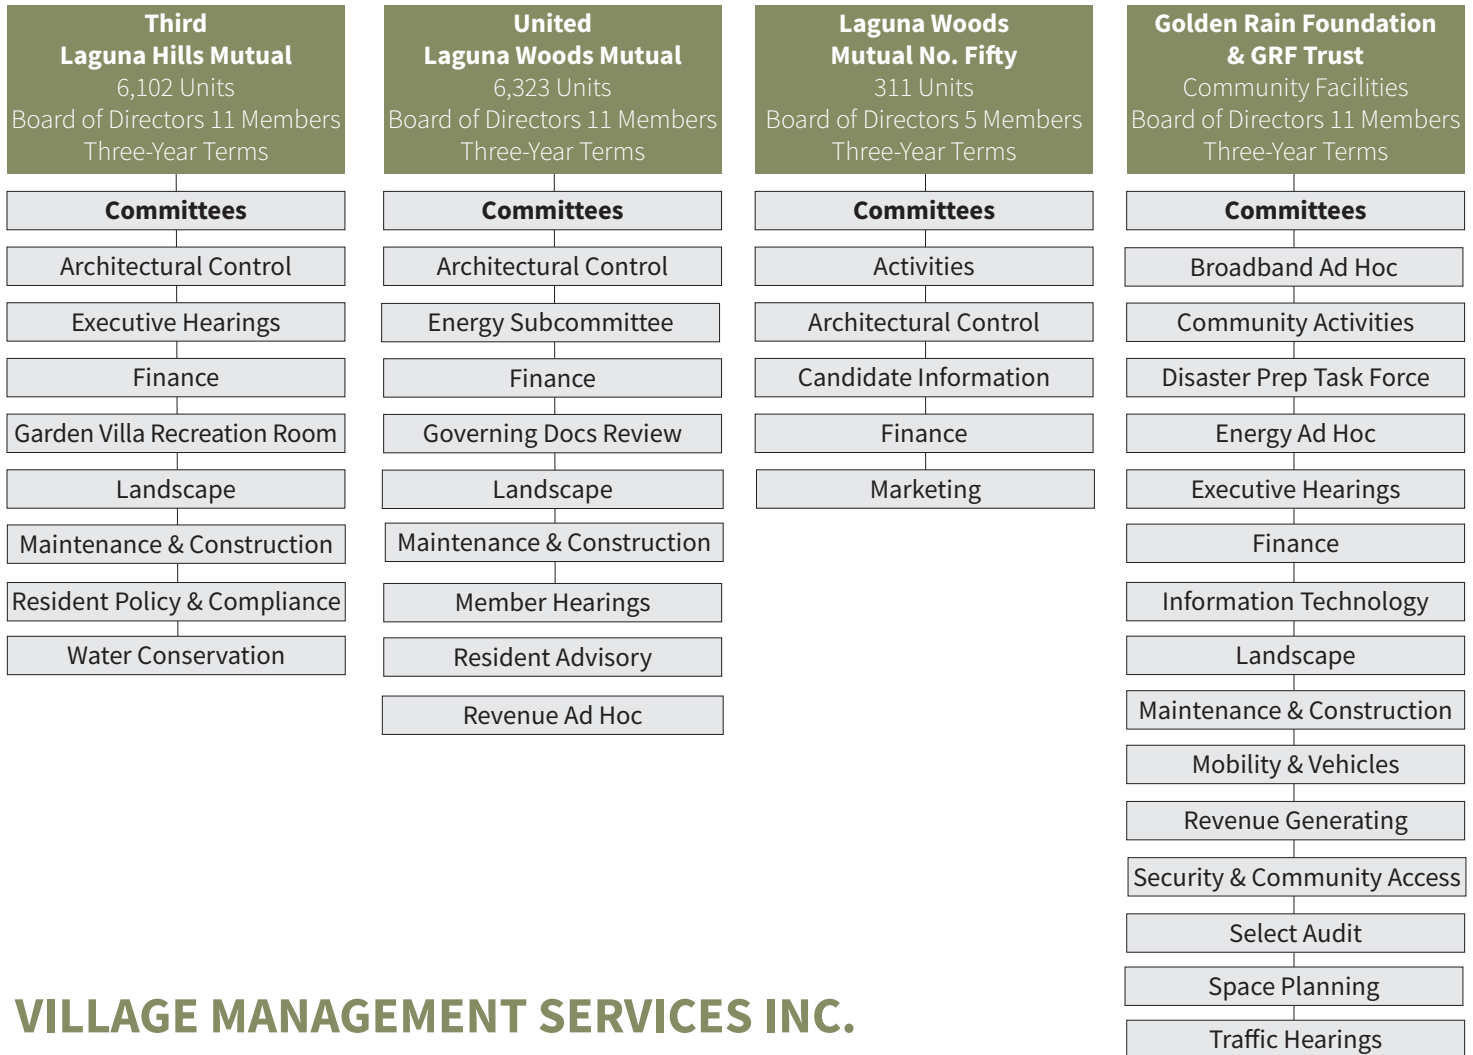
Third
Laguna Hills Mutual
6,102 Units
Board of Directors 11 Members
Three-Year Terms

Committees

Architectural Control

Executive Hearings

Finance

Garden Villa Recreation Room

Landscape

Maintenance & Construction

Resident Policy & Compliance

Water Conservation

United
Laguna Woods Mutual
6,323 Units
Board of Directors 11 Members
Three-Year Terms

Committees

Architectural Control

Energy Subcommittee

Finance

Governing Docs Review

Landscape

Maintenance & Construction

Member Hearings

Resident Advisory

Revenue Ad Hoc

Laguna Woods
Mutual No. Fifty
311 Units
Board of Directors 5 Members
Three-Year Terms

Committees

Activities

Architectural Control

Candidate Information

Finance

Marketing

Golden Rain Foundation
& GRF Trust
Community Facilities
Board of Directors 11 Members
Three-Year Terms

Committees

Broadband Ad Hoc

Community Activities

Disaster Prep Task Force

Energy Ad Hoc

Executive Hearings

Finance

Information Technology

Landscape

Maintenance & Construction

Mobility & Vehicles

Revenue Generating

Security & Community Access

Select Audit

Space Planning

Traffic Hearings

VILLAGE MANAGEMENT SERVICES INC.